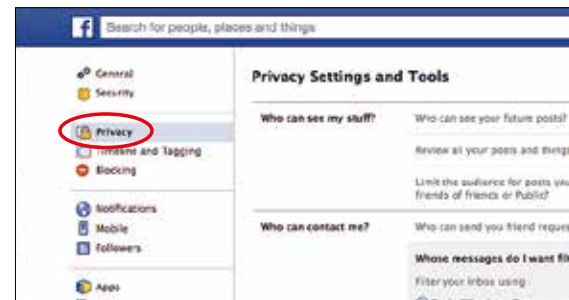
Search for people, places and things

General
Security

Privacy
Timeline and Tagging
Blocking

Notifications
Mobile
Followers

Apps

Privacy Settings and Tools

Who can see my stuff?

Who can see your future posts?

Review all your posts and things

Limit the audience for posts you friends of friends or Public?

Who can contact me?

Who can send you friend reque

Whose messages do I want fi

Filter your inbox using